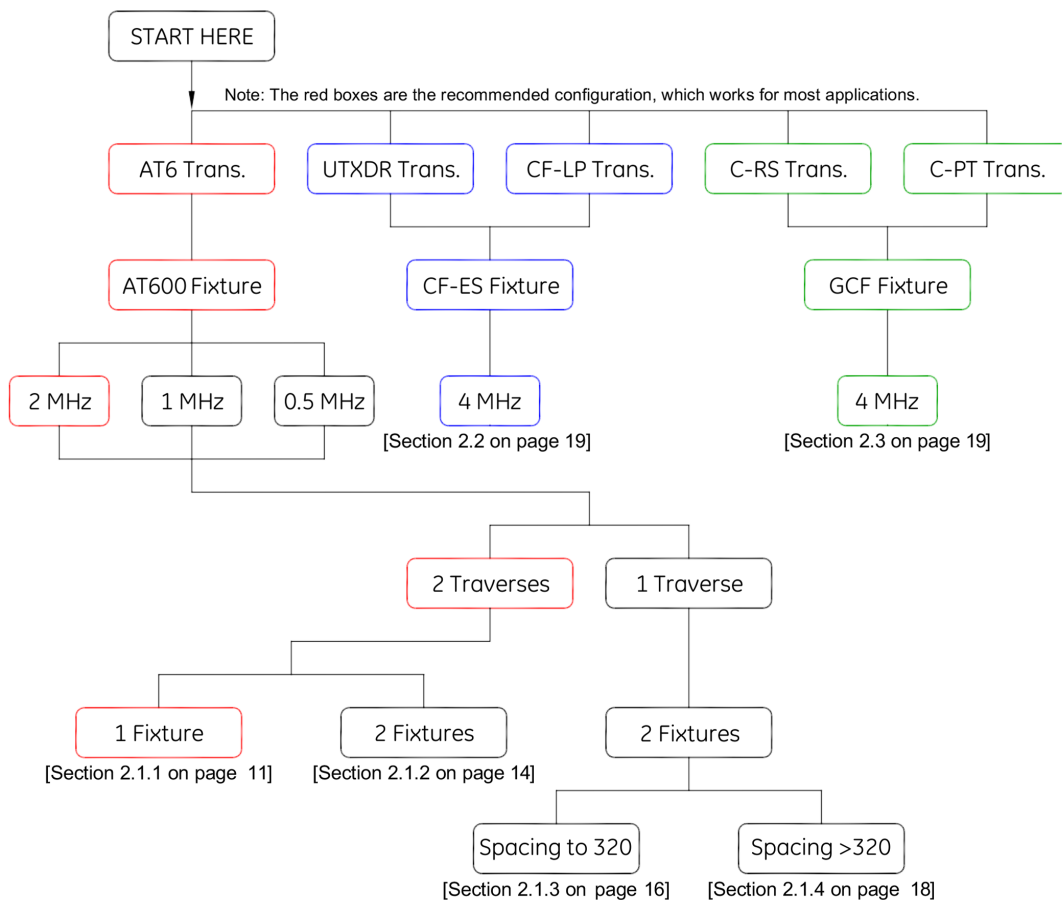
START HERE

Note: The red boxes are the recommended configuration, which works for most applications.

AT6 Trans.

UTXDR Trans.

CF-LP Trans.

C-RS Trans.

C-PT Trans.

AT600 Fixture

CF-ES Fixture

GCF Fixture

2 MHz

1 MHz

0.5 MHz

4 MHz
[Section 2.2 on page 19]

4 MHz
[Section 2.3 on page 19]

2 Traverses

1 Traverse

1 Fixture
[Section 2.1.1 on page 11]

2 Fixtures
[Section 2.1.2 on page 14]

2 Fixtures

Spacing to 320
[Section 2.1.3 on page 16]

Spacing >320
[Section 2.1.4 on page 18]